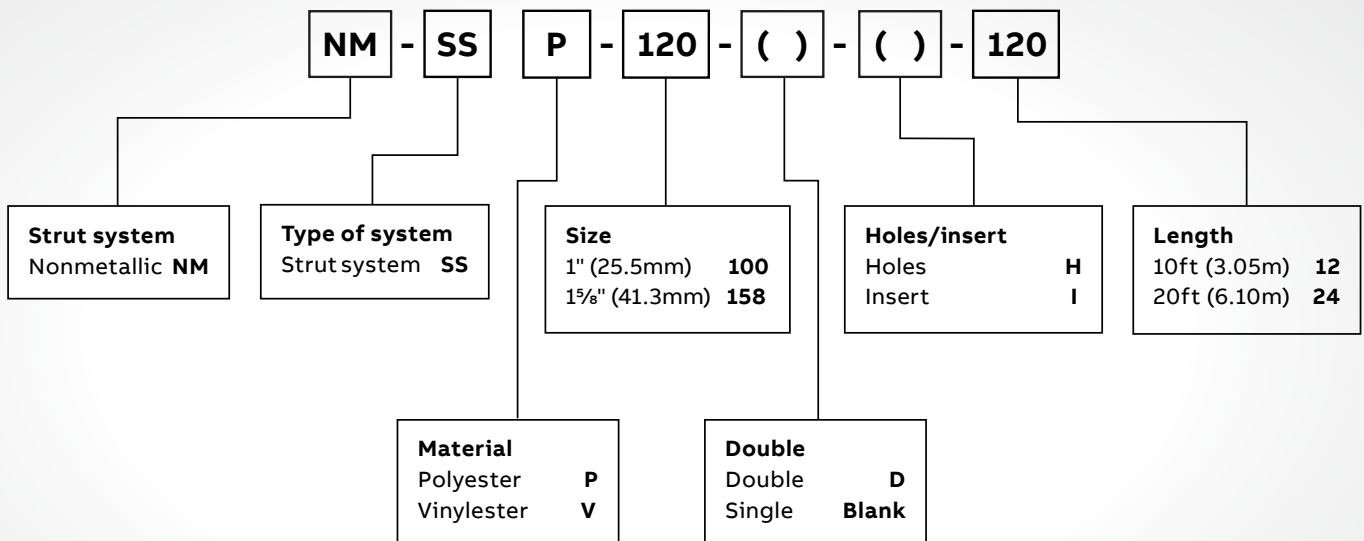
NM - SS P - 120 - ( ) - ( ) - 120

**Strut system**
Nonmetallic **NM**

**Type of system**
Strut system **SS**

**Size**
1" (25.5mm) **100**
1⅝" (41.3mm) **158**

**Holes/insert**
Holes **H**
Insert **I**

**Length**
10ft (3.05m) **12**
20ft (6.10m) **24**

**Material**
Polyester **P**
Vinylester **V**

**Double**
Double **D**
Single **Blank**